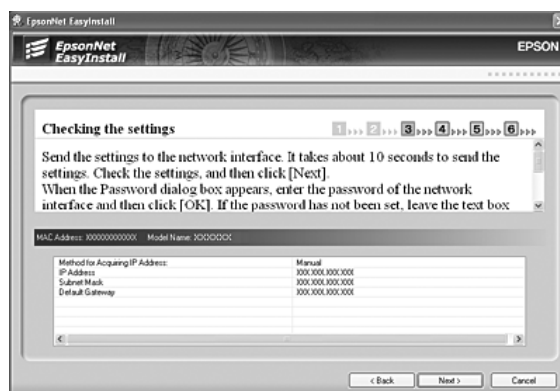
EpsonNet EasyInstall

EpsonNet EasyInstall

EPSON

Checking the settings

1 2 3 4 5 6

Send the settings to the network interface. It takes about 10 seconds to send the settings. Check the settings, and then click [Next].
When the Password dialog box appears, enter the password of the network interface and then click [OK]. If the password has not been set, leave the text box

MAC Address: XXXXXXXXXXXX Model Name: XXXXXXX

| Method for Acquiring IP Address: | Manual |
|---|---|
| IP Address | XXX.XXX.XXX.XXX |
| Subnet Mask | XXX.XXX.XXX.XXX |
| Default Gateway | XXX.XXX.XXX.XXX |

< Back Next > Cancel